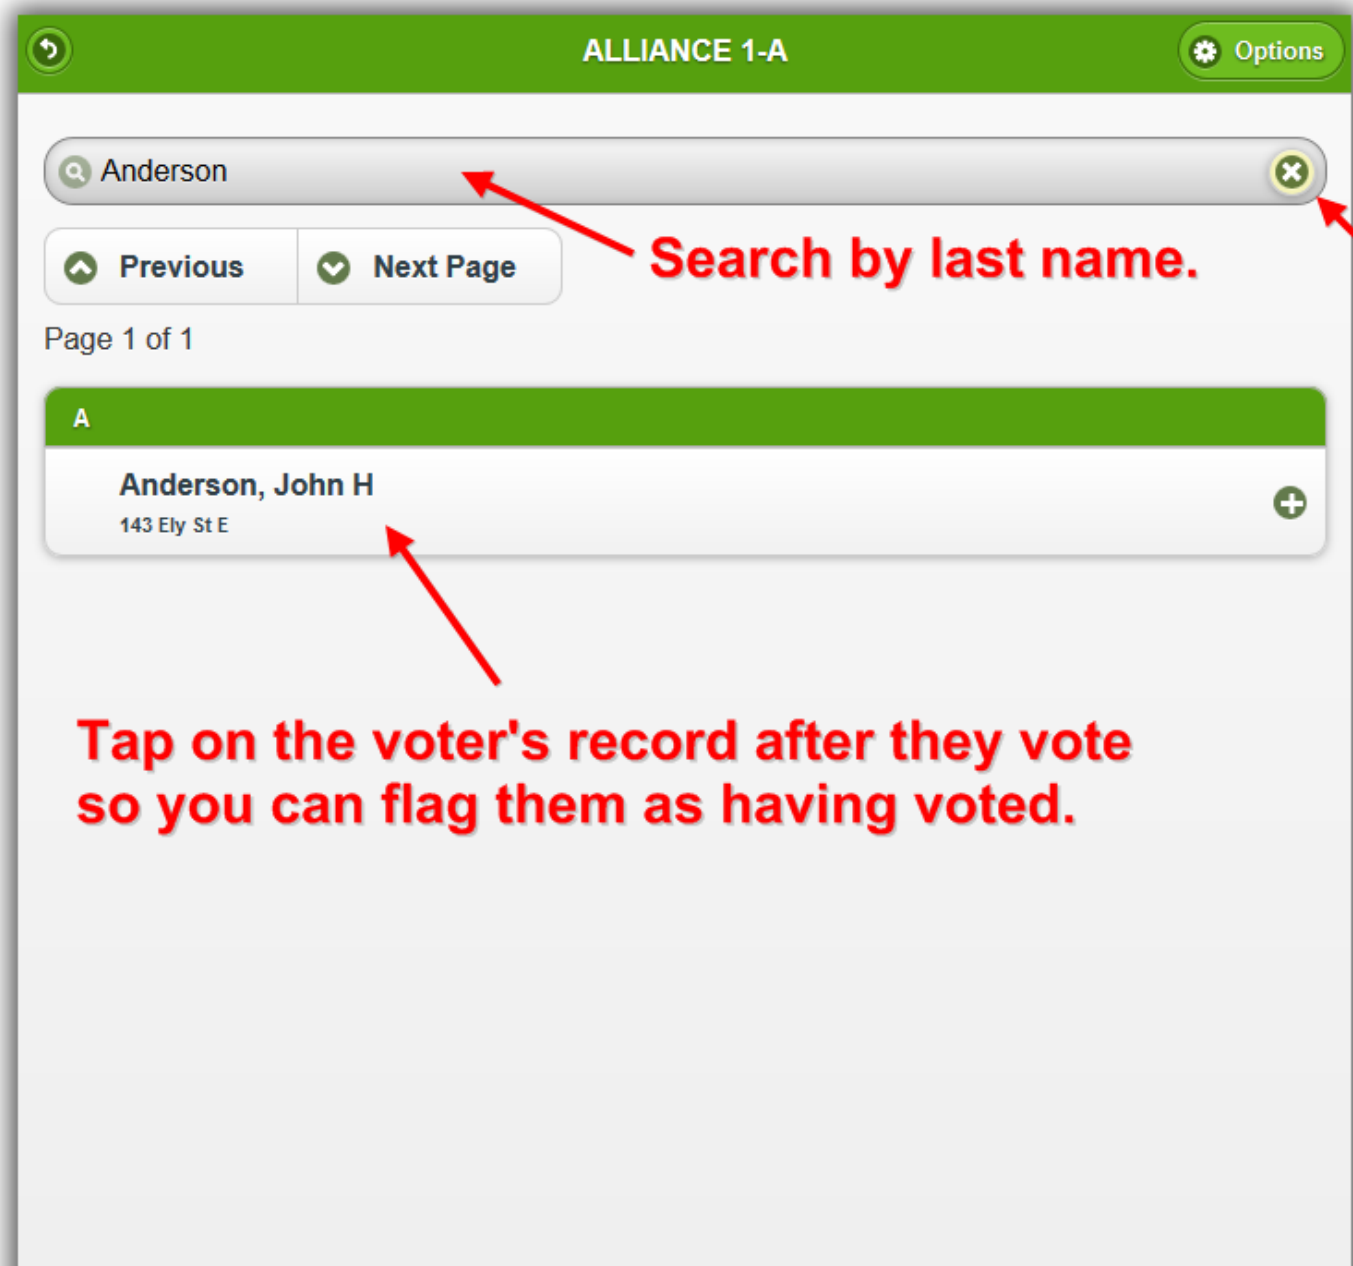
ALLIANCE 1-A

Options

Anderson

Previous

Next Page

Search by last name.

Page 1 of 1

A

Anderson, John H
143 Ely St E

Tap on the voter's record after they vote so you can flag them as having voted.